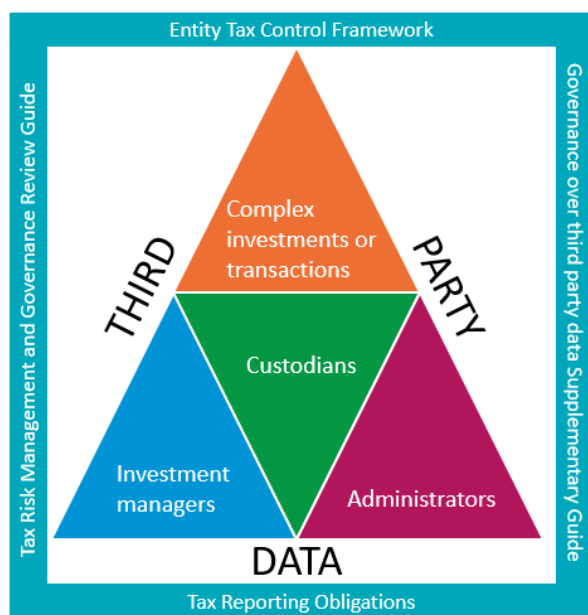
Entity Tax Control Framework

Tax Risk Management and Governance Review Guide

Governance over third party data Supplementary Guide

THIRD

PARTY

Complex investments or transactions

Custodians

Investment managers

Administrators

DATA

Tax Reporting Obligations